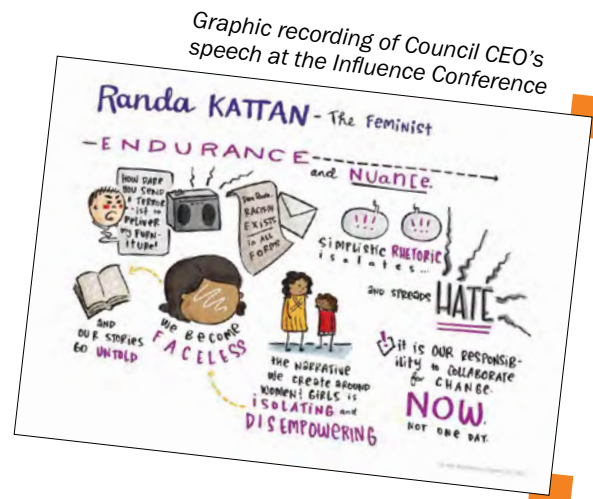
Graphic recording of Council CEO's speech at the Influence Conference

Randa KATTAN - The Feminist

-ENDURANCE and NUANCE.

HOW DARE YOU SEND A TERRORIST TO DELIVER MY FURNITURE!

Dear Randa, RACISM EXISTS IN ALL FORMS

!!! !!!

SIMPLISTIC RHETORIC ISOLATES...

AND SPREADS HATE

AND OUR STORIES GO UNTOLD

WE BECOME FACELESS

THE NARRATIVE WE CREATE AROUND WOMEN & GIRLS IS ISOLATING AND DISEMPOWERING

IT IS OUR RESPONSIBILITY TO COLLABORATE FOR CHANGE NOW. NOT ONE DAY.

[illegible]